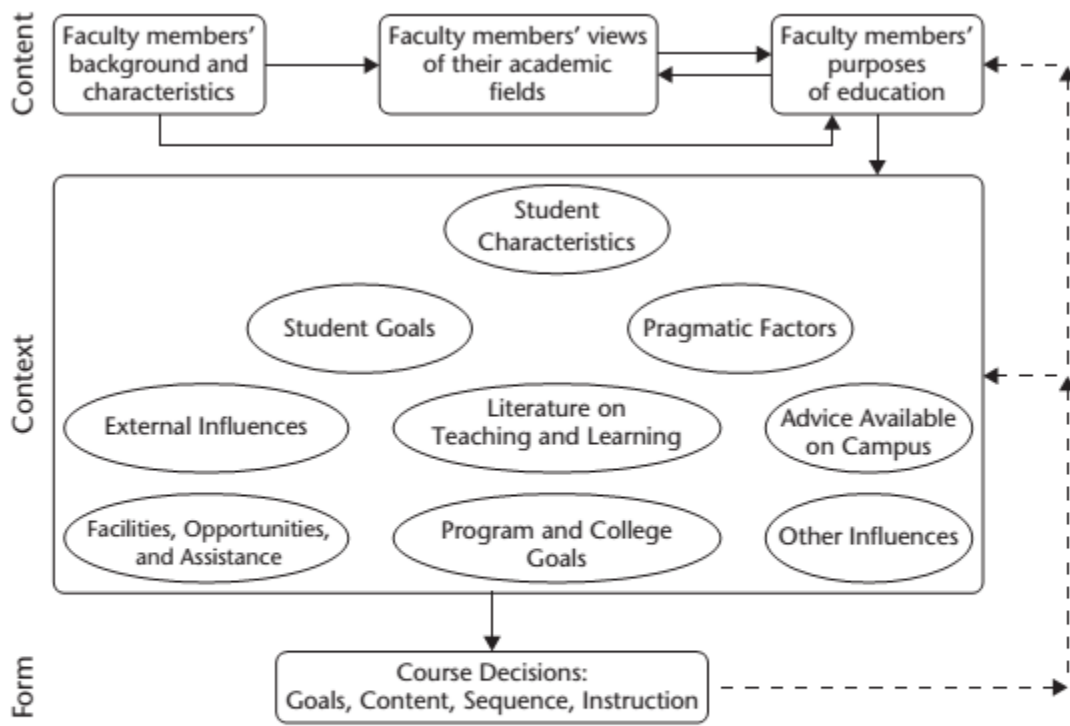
Content

Faculty members' background and characteristics

Faculty members' views of their academic fields

Faculty members' purposes of education

Context

Student Characteristics

Student Goals

Pragmatic Factors

External Influences

Literature on Teaching and Learning

Advice Available on Campus

Facilities, Opportunities, and Assistance

Program and College Goals

Other Influences

Form

Course Decisions: Goals, Content, Sequence, Instruction